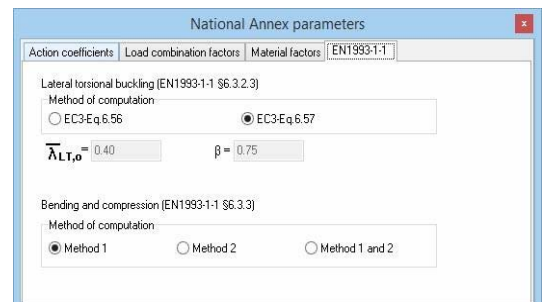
National Annex parameters

Action coefficients | Load combination factors | Material factors | EN1993-1-1

Lateral torsional buckling (EN1993-1-1 §6.3.2.3)

Method of computation

EC3-Eq.6.56

EC3-Eq.6.57

$\overline{\lambda}_{LT,o}$ = 0.40

$\beta$ = 0.75

Bending and compression (EN1993-1-1 §6.3.3)

Method of computation

Method 1

Method 2

Method 1 and 2